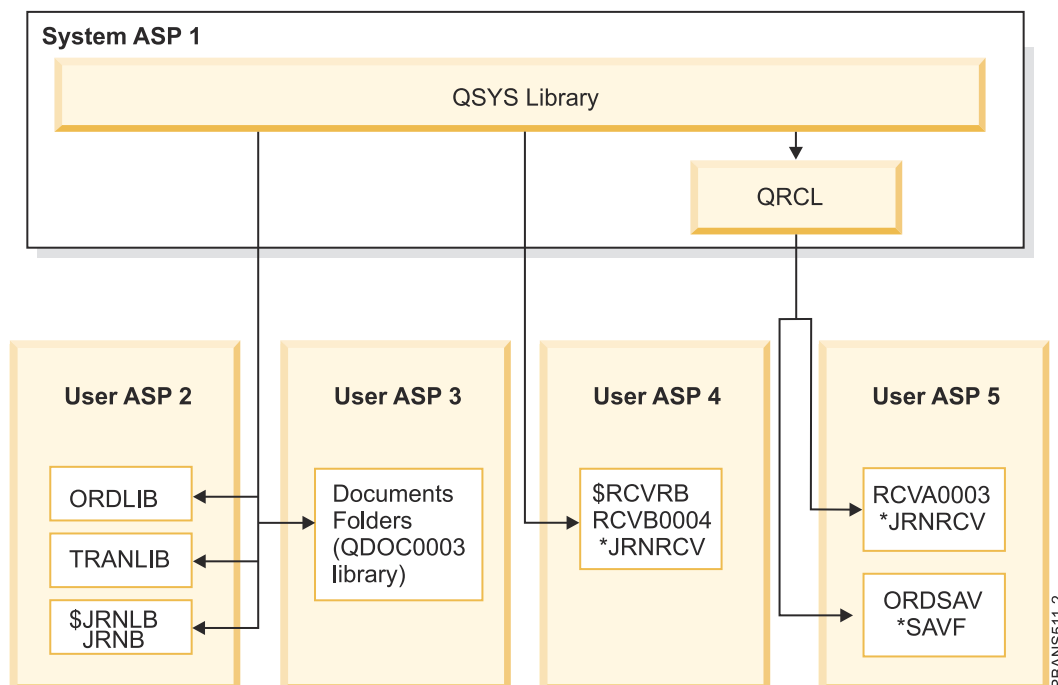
System ASP 1

QSYS Library

QRCL

User ASP 2

ORDLIB

TRANLIB

$JRNLB JRNB

User ASP 3

Documents Folders (QDOC0003 library)

User ASP 4

$RCVRB RCVB0004 *JRNRCV

User ASP 5

RCVA0003 *JRNRCV

ORDSAV *SAVF

RBANS511-2